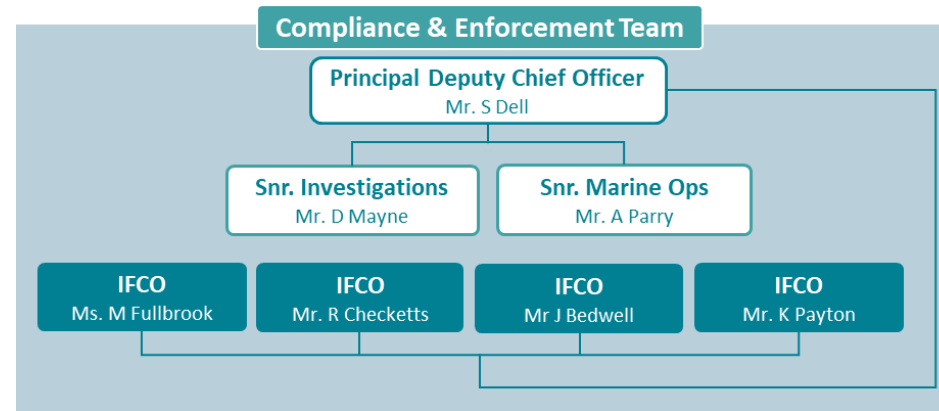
Compliance & Enforcement Team

Principal Deputy Chief Officer
Mr. S Dell

Snr. Investigations
Mr. D Mayne

Snr. Marine Ops
Mr. A Parry

IFCO
Ms. M Fullbrook

IFCO
Mr. R Checketts

IFCO
Mr J Bedwell

IFCO
Mr. K Payton